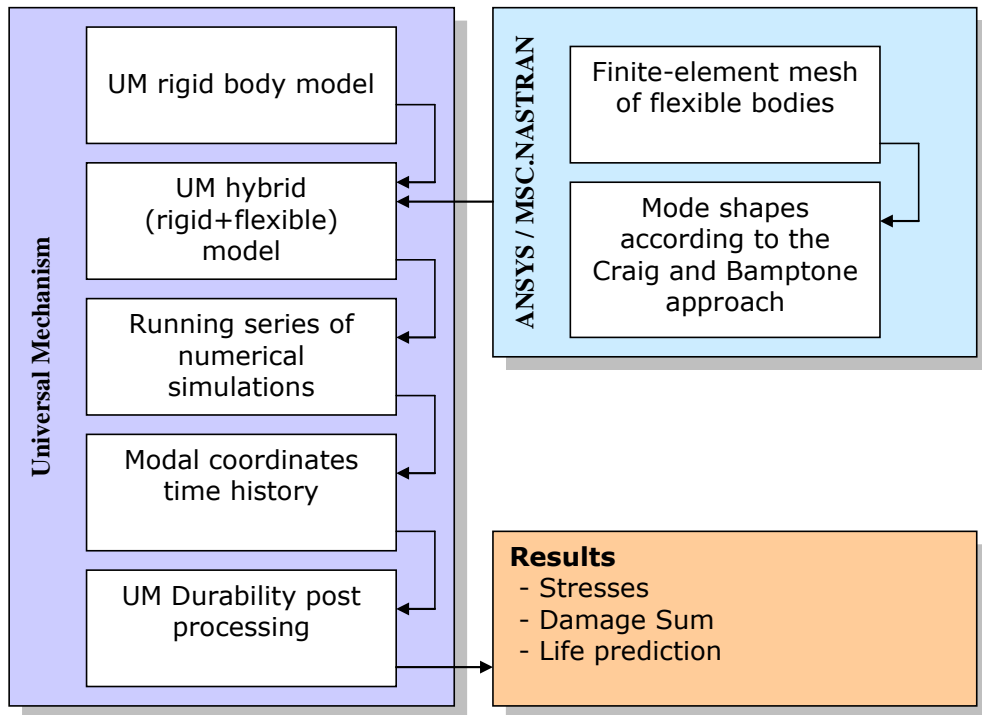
Universal Mechanism

UM rigid body model

UM hybrid (rigid+flexible) model

Running series of numerical simulations

Modal coordinates time history

UM Durability post processing

ANSYS / MSC.NASTRAN

Finite-element mesh of flexible bodies

Mode shapes according to the Craig and Bamptone approach

**Results**
- Stresses
- Damage Sum
- Life prediction